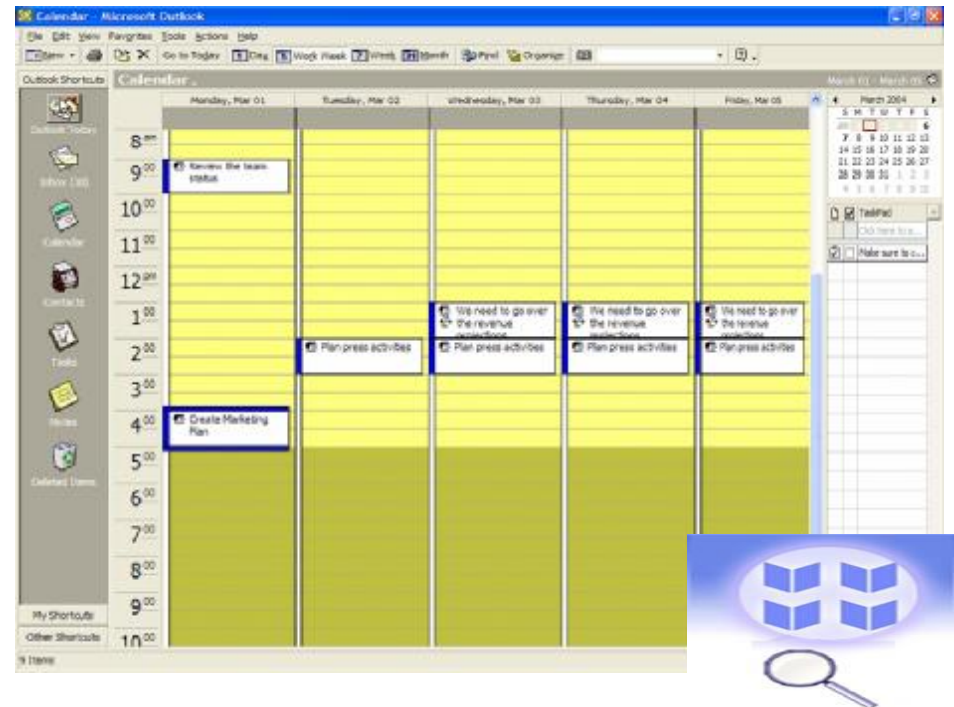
Calendar - Microsoft Outlook

File Edit View Favorites Tools Actions Help

New Go to Today Day Work Week Week Month Find Organize

Outlook Shortcuts

Outlook Today

Inbox (10)

Calendar

Contacts

Tasks

Notes

Deleted Items

My Shortcuts

Other Shortcuts

Calendar .

March 01 - March 05

Monday, Mar 01 | Tuesday, Mar 02 | Wednesday, Mar 03 | Thursday, Mar 04 | Friday, Mar 05

$8^{am}$
$9^{00}$
$10^{00}$
$11^{00}$
$12^{pm}$
$1^{00}$
$2^{00}$
$3^{00}$
$4^{00}$
$5^{00}$
$6^{00}$
$7^{00}$
$8^{00}$
$9^{00}$
$10^{00}$

Review the team status

We need to go over the revenue projections

We need to go over the revenue projections

We need to go over the revenue

Plan press activities

Plan press activities

Plan press activities

Plan press activities

Create Marketing Plan

March 2004

S M T W T F S

29 1 2 3 4 5 6
7 8 9 10 11 12 13
14 15 16 17 18 19 20
21 22 23 24 25 26 27
28 29 30 31 1 2 3
4 5 6 7 8 9 10

TaskPad

Click here to a...

Make sure to c...

9 Items